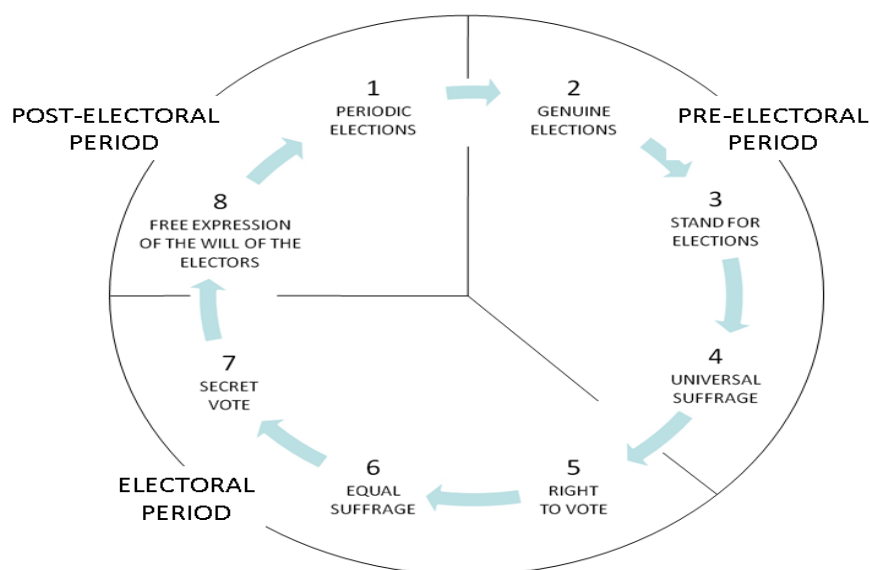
POST-ELECTORAL PERIOD

1
PERIODIC ELECTIONS

2
GENUINE ELECTIONS

PRE-ELECTORAL PERIOD

8
FREE EXPRESSION OF THE WILL OF THE ELECTORS

3
STAND FOR ELECTIONS

7
SECRET VOTE

4
UNIVERSAL SUFFRAGE

ELECTORAL PERIOD

6
EQUAL SUFFRAGE

5
RIGHT TO VOTE